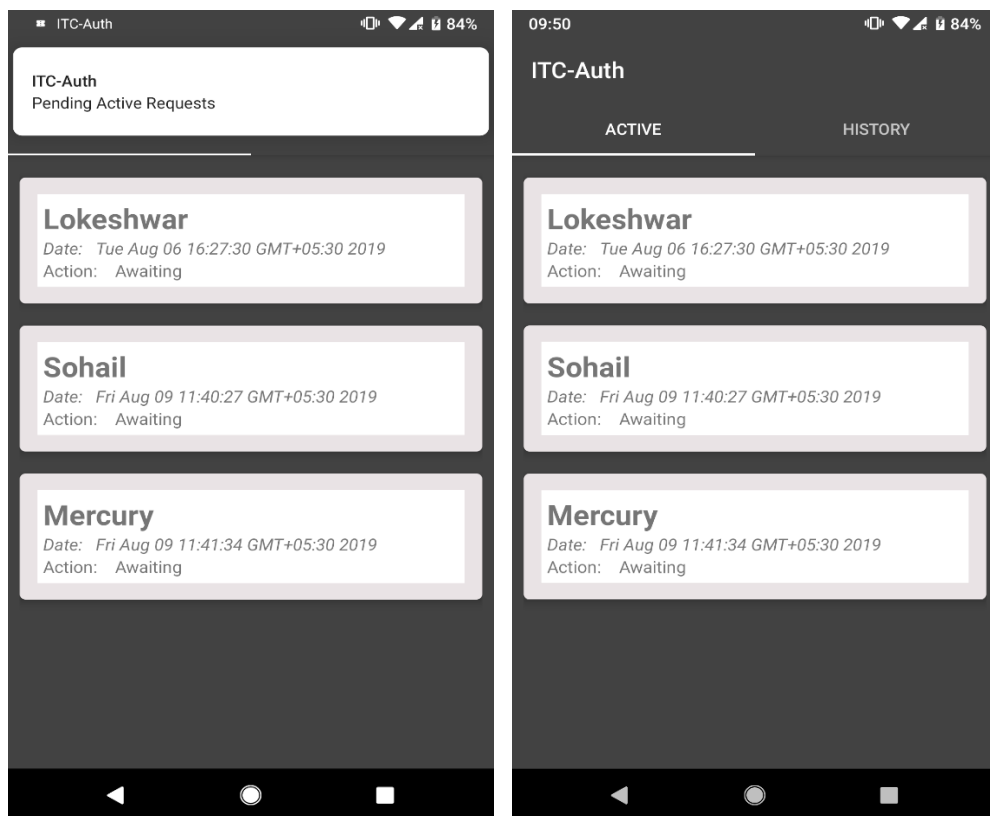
ITC-Auth 84%

ITC-Auth
Pending Active Requests

Lokeshwar
Date: Tue Aug 06 16:27:30 GMT+05:30 2019
Action: Awaiting

Sohail
Date: Fri Aug 09 11:40:27 GMT+05:30 2019
Action: Awaiting

Mercury
Date: Fri Aug 09 11:41:34 GMT+05:30 2019
Action: Awaiting

09:50 84%

ITC-Auth

ACTIVE
HISTORY

Lokeshwar
Date: Tue Aug 06 16:27:30 GMT+05:30 2019
Action: Awaiting

Sohail
Date: Fri Aug 09 11:40:27 GMT+05:30 2019
Action: Awaiting

Mercury
Date: Fri Aug 09 11:41:34 GMT+05:30 2019
Action: Awaiting